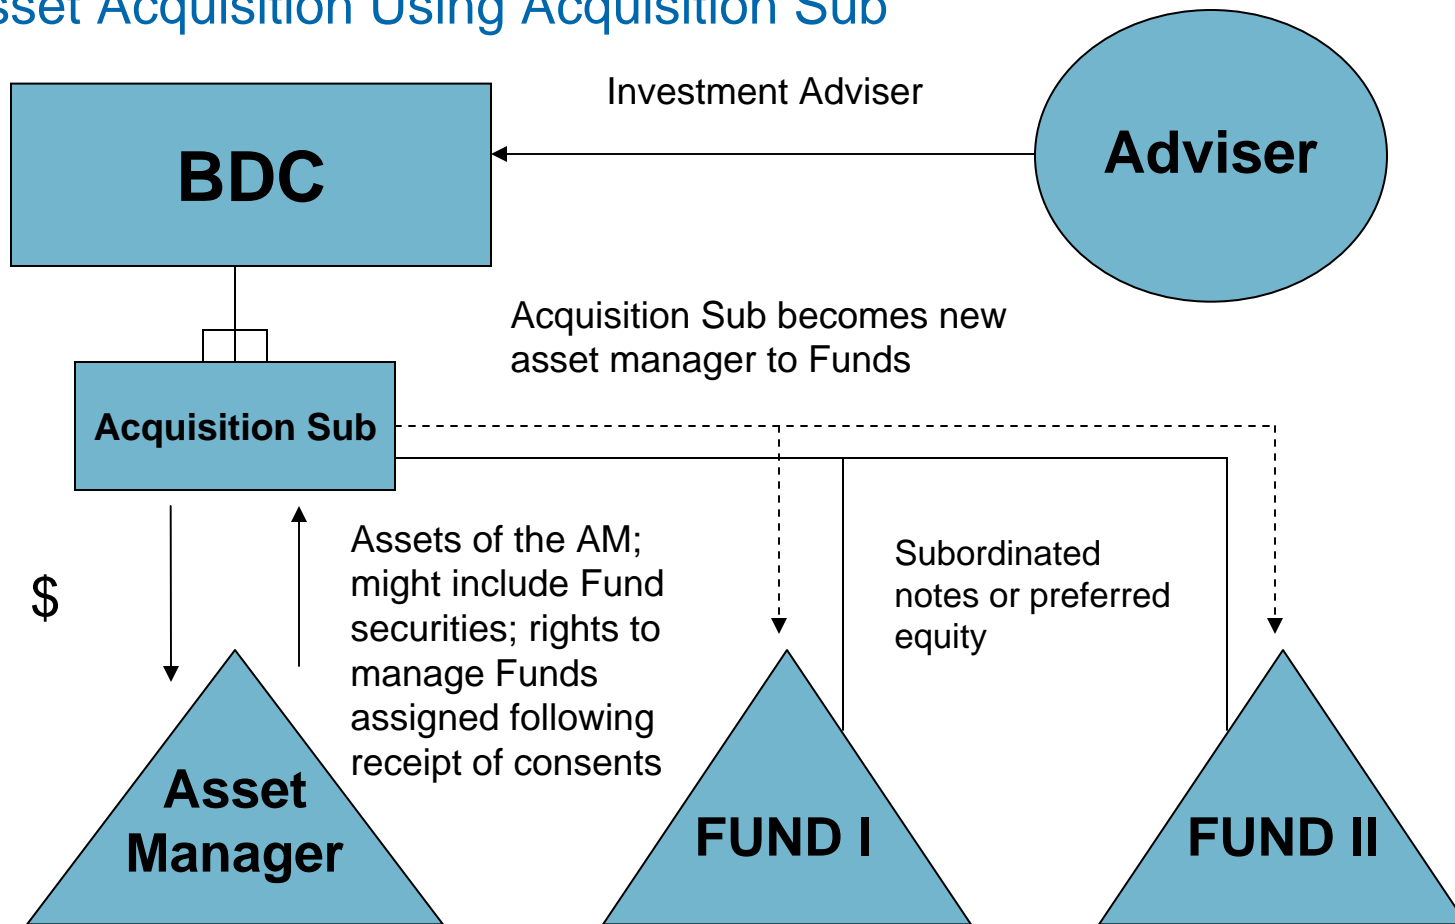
sset Acquisition Using Acquisition Sub

Investment Adviser

BDC

Adviser

Acquisition Sub becomes new asset manager to Funds

Acquisition Sub

$

Assets of the AM; might include Fund securities; rights to manage Funds assigned following receipt of consents

Subordinated notes or preferred equity

Asset Manager

FUND I

FUND II